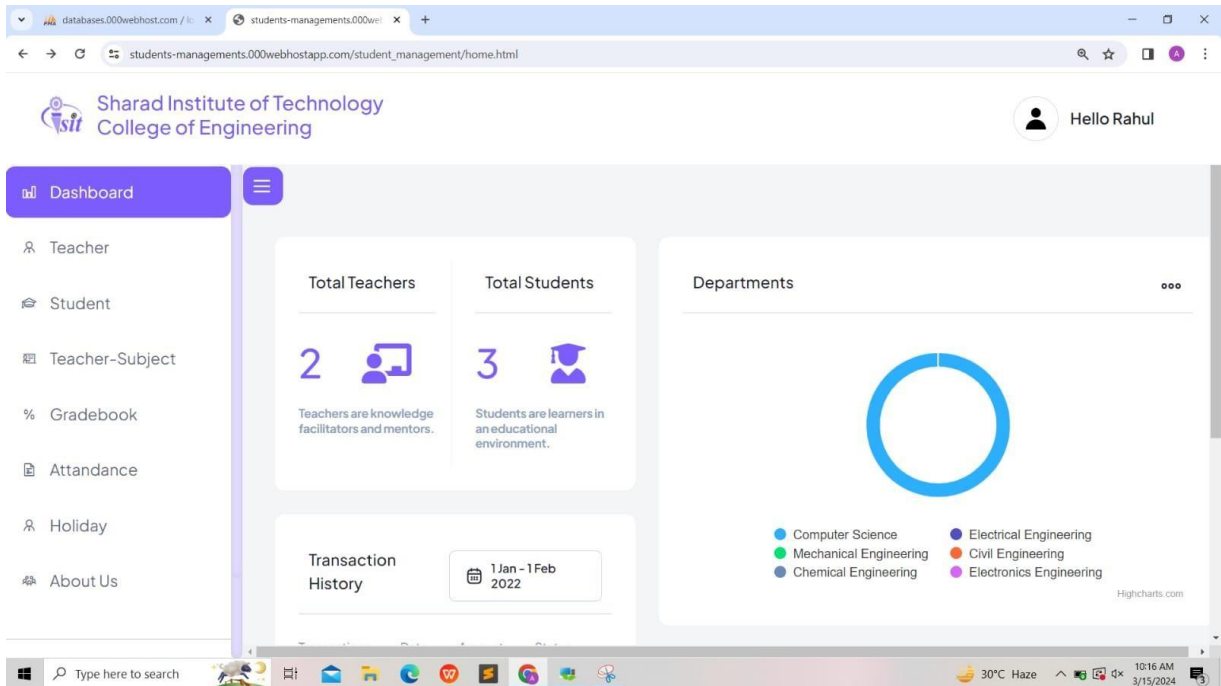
databases.000webhost.com / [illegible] ×
students-managements.000we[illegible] ×
+

students-managements.000webhostapp.com/student_management/home.html

Sharad Institute of Technology
College of Engineering

Hello Rahul

Dashboard

Teacher

Student

Teacher-Subject

Gradebook

Attendance

Holiday

About Us

Total Teachers

2

Teachers are knowledge facilitators and mentors.

Total Students

3

Students are learners in an educational environment.

Transaction History

1 Jan - 1 Feb 2022

Departments

ooo

Computer Science
Electrical Engineering
Mechanical Engineering
Civil Engineering
Chemical Engineering
Electronics Engineering

Highcharts.com

Type here to search

30°C Haze

10:16 AM
3/15/2024